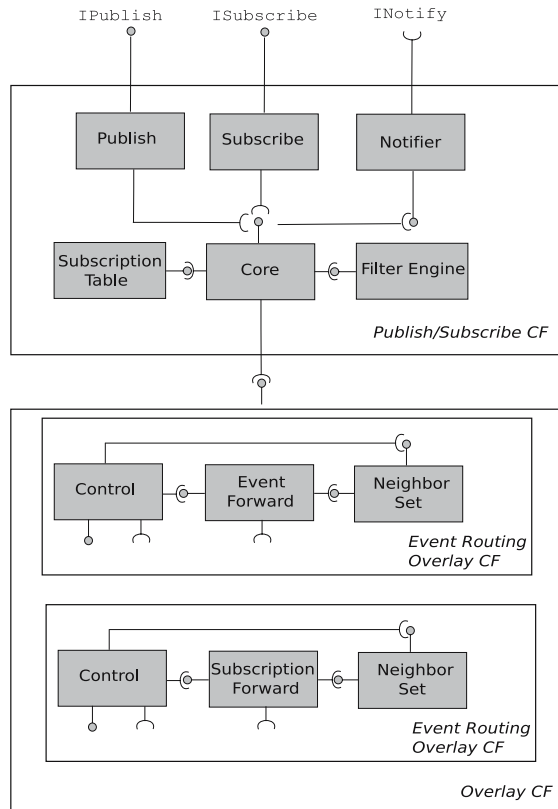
IPublish

ISubscribe

INotify

Publish

Subscribe

Notifier

Subscription Table

Core

Filter Engine

Publish/Subscribe CF

Control

Event Forward

Neighbor Set

Event Routing Overlay CF

Control

Subscription Forward

Neighbor Set

Event Routing Overlay CF

Overlay CF